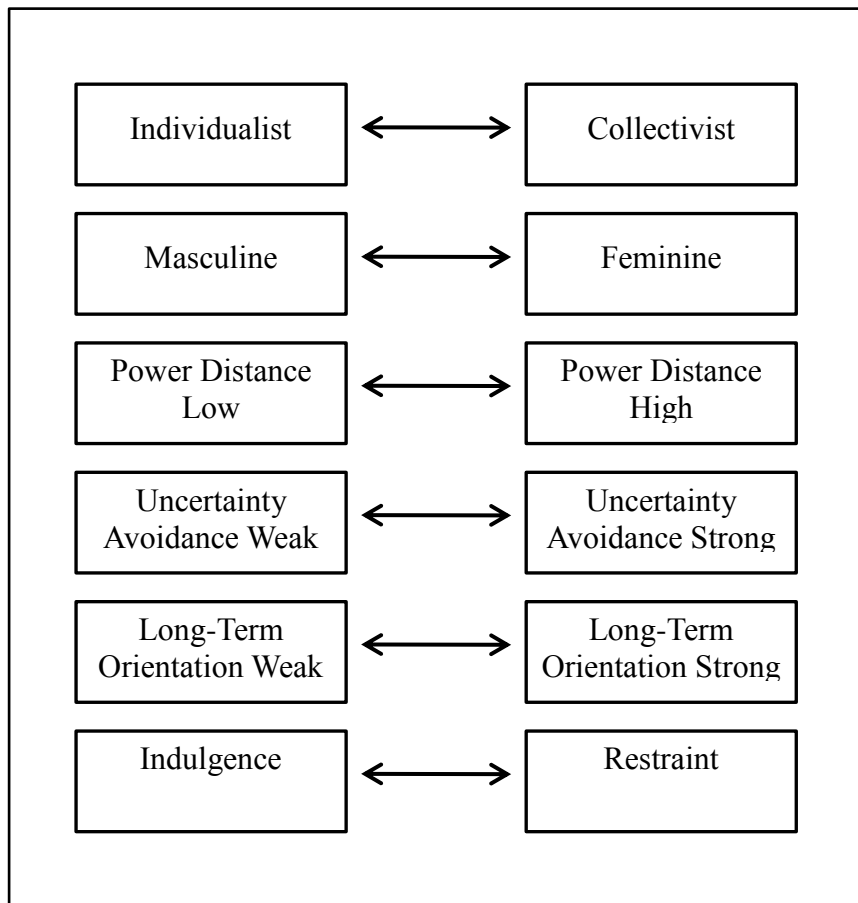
Individualist

Collectivist

Masculine

Feminine

Power Distance Low

Power Distance High

Uncertainty Avoidance Weak

Uncertainty Avoidance Strong

Long-Term Orientation Weak

Long-Term Orientation Strong

Indulgence

Restraint